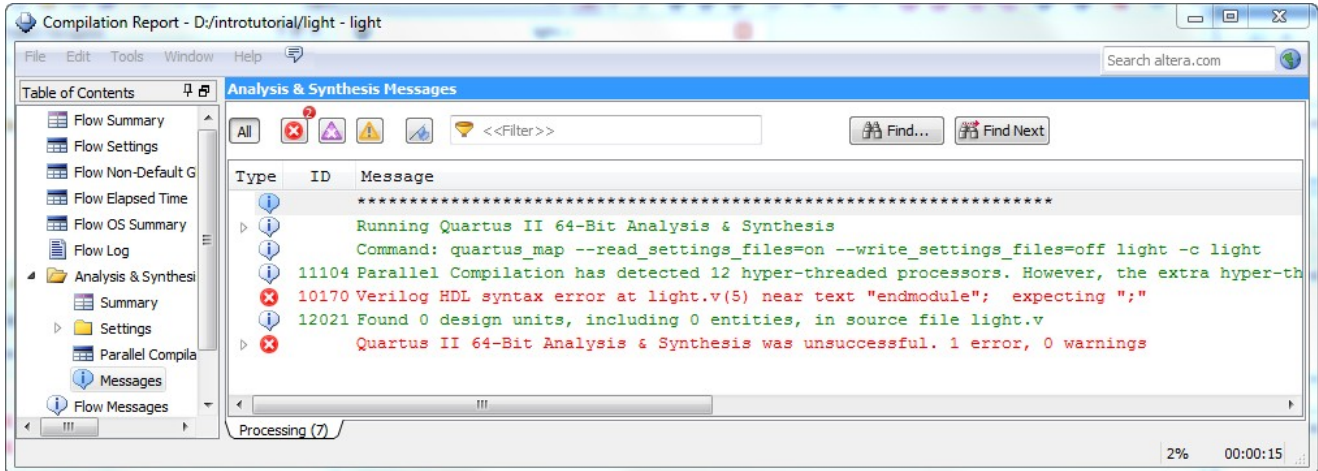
Compilation Report - D:/introtutorial/light - light

File Edit Tools Window Help

Search altera.com

Table of Contents

Flow Summary
Flow Settings
Flow Non-Default G
Flow Elapsed Time
Flow OS Summary
Flow Log
Analysis & Synthesi
Summary
Settings
Parallel Compila
Messages
Flow Messages

Analysis & Synthesis Messages

All
2
<<Filter>>
Find...
Find Next

| Type | ID | Message |
|---|---|---|
| | | ***************************************************************** |
| | | Running Quartus II 64-Bit Analysis & Synthesis |
| | | Command: quartus_map --read_settings_files=on --write_settings_files=off light -c light |
| | 11104 | Parallel Compilation has detected 12 hyper-threaded processors. However, the extra hyper-th |
| | 10170 | Verilog HDL syntax error at light.v(5) near text "endmodule"; expecting ";" |
| | 12021 | Found 0 design units, including 0 entities, in source file light.v |
| | | Quartus II 64-Bit Analysis & Synthesis was unsuccessful. 1 error, 0 warnings |

Processing (7)

2% 00:00:15